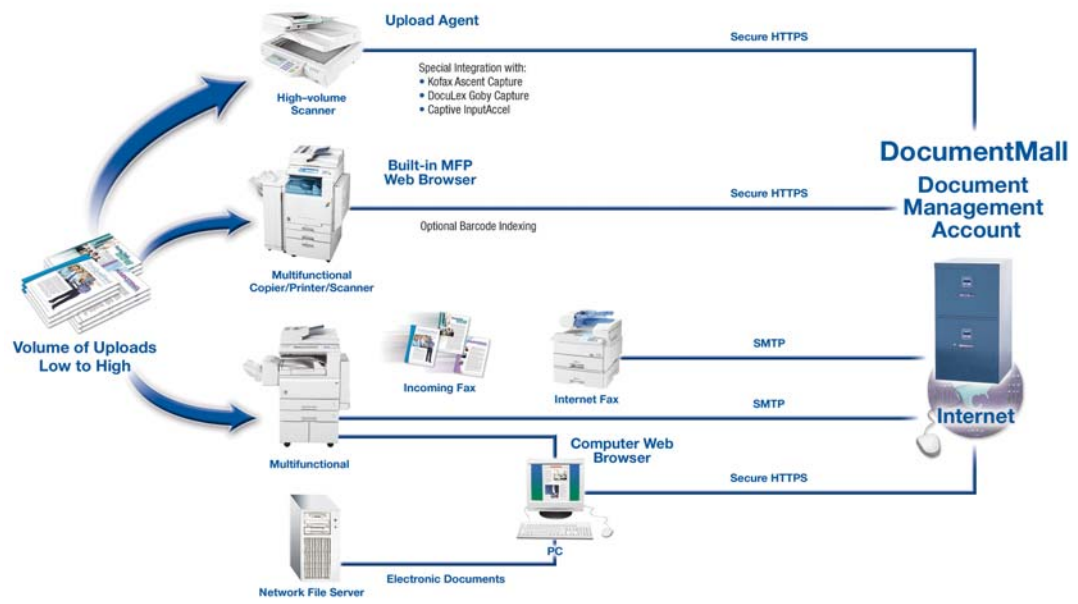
Upload Agent

Secure HTTPS

Special Integration with:
• Kofax Ascent Capture
• DocuLex Goby Capture
• Captive InputAccel

High-volume Scanner

DocumentMall

Built-in MFP Web Browser

Secure HTTPS

Document Management Account

Optional Barcode Indexing

Multifunctional Copier/Printer/Scanner

Volume of Uploads Low to High

Incoming Fax

Internet Fax

SMTP

SMTP

Internet

Multifunctional

Computer Web Browser

Secure HTTPS

PC

Network File Server

Electronic Documents